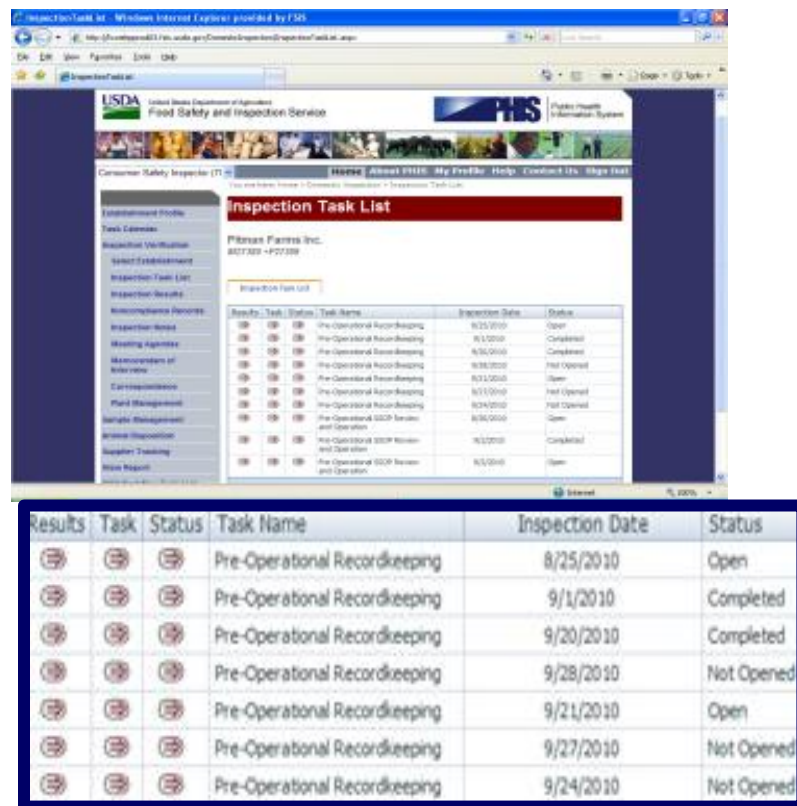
InspectionTaskList - Windows Internet Explorer provided by FSIS

File Edit View Favorites Tools Help

InspectionTaskList

USDA United States Department of Agriculture
Food Safety and Inspection Service

PHIS Public Health Information System

Consumer Safety Inspector (T1

Home About PHIS My Profile Help Contact Us Sign Out

You are here: Home > Domestic Inspection > Inspection Task List

Establishment Profile
Task Calendar
Inspection Verification
Select Establishment
Inspection Task List
Inspection Results
Noncompliance Records
Inspection Notes
Meeting Agendas
Memorandum of Interview
Correspondence
Plant Management
Sample Management
Animal Disposition
Supplier Tracking
Data Report

Inspection Task List

Pitman Farms Inc.
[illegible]

Inspection Task List

| Results | Task | Status | Task Name | Inspection Date | Status |
|---|---|---|---|---|---|
| | | | Pre-Operational Recordkeeping | 8/25/2010 | Open |
| | | | Pre-Operational Recordkeeping | 9/1/2010 | Completed |
| | | | Pre-Operational Recordkeeping | 9/20/2010 | Completed |
| | | | Pre-Operational Recordkeeping | 9/28/2010 | Not Opened |
| | | | Pre-Operational Recordkeeping | 9/21/2010 | Open |
| | | | Pre-Operational Recordkeeping | 9/27/2010 | Not Opened |
| | | | Pre-Operational Recordkeeping | 9/24/2010 | Not Opened |
| | | | Pre-Operational SSOP Review and Operation | 8/26/2010 | Open |
| | | | Pre-Operational SSOP Review and Operation | 9/2/2010 | Completed |
| | | | Pre-Operational SSOP Review and Operation | 9/3/2010 | Open |

Internet 100%

| Results | Task | Status | Task Name | Inspection Date | Status |
|---|---|---|---|---|---|
| | | | Pre-Operational Recordkeeping | 8/25/2010 | Open |
| | | | Pre-Operational Recordkeeping | 9/1/2010 | Completed |
| | | | Pre-Operational Recordkeeping | 9/20/2010 | Completed |
| | | | Pre-Operational Recordkeeping | 9/28/2010 | Not Opened |
| | | | Pre-Operational Recordkeeping | 9/21/2010 | Open |
| | | | Pre-Operational Recordkeeping | 9/27/2010 | Not Opened |
| | | | Pre-Operational Recordkeeping | 9/24/2010 | Not Opened |